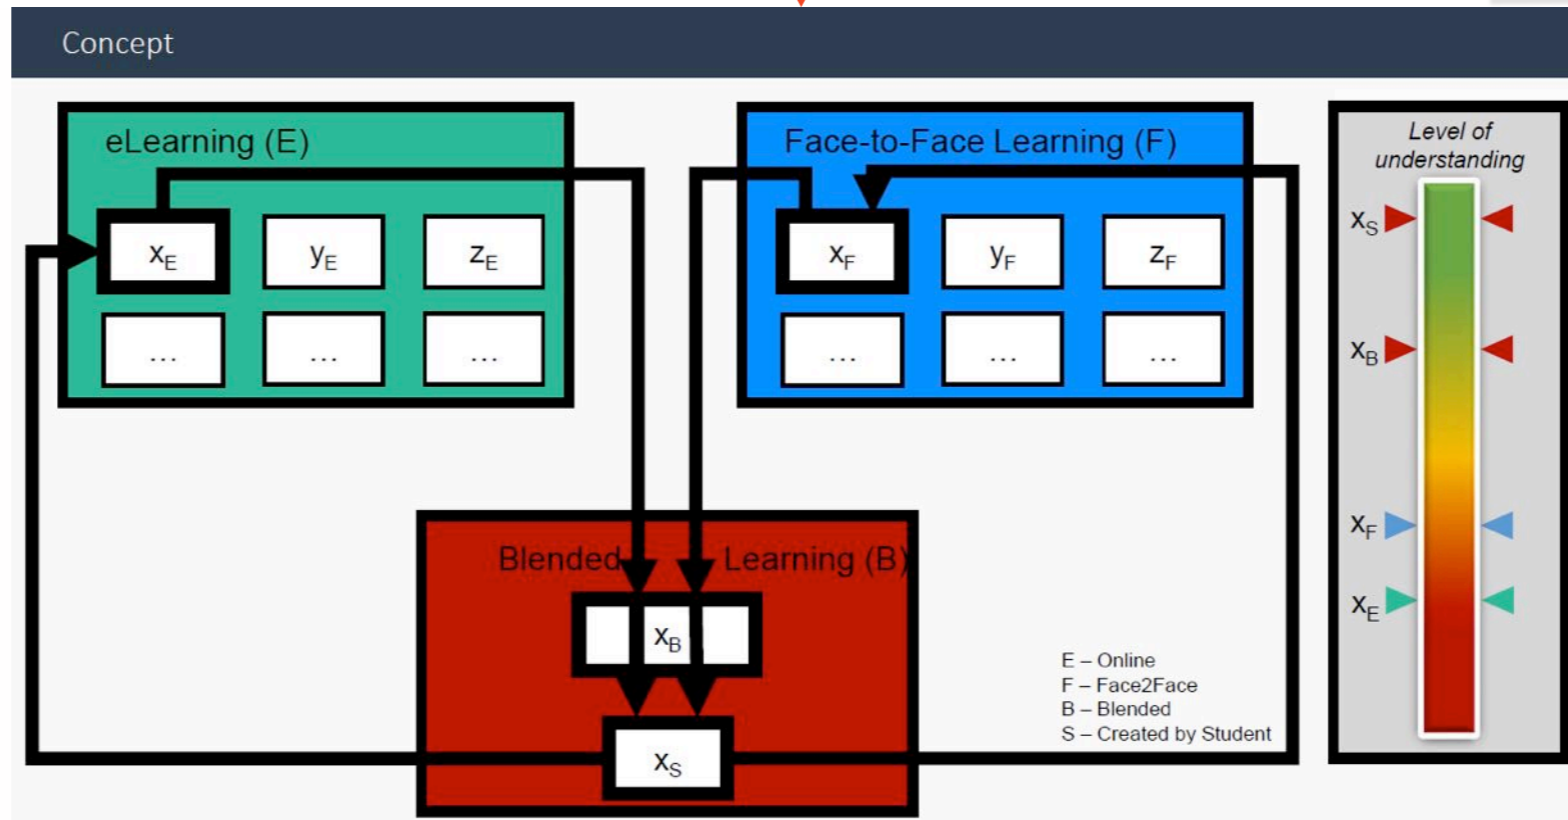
Concept

eLearning (E)

$x_E$ $y_E$ $z_E$

... ... ...

Face-to-Face Learning (F)

$x_F$ $y_F$ $z_F$

... ... ...

Level of understanding

$x_S$

$x_B$

$x_F$

$x_E$

Blended Learning (B)

$x_B$

$x_S$

E – Online
F – Face2Face
B – Blended
S – Created by Student